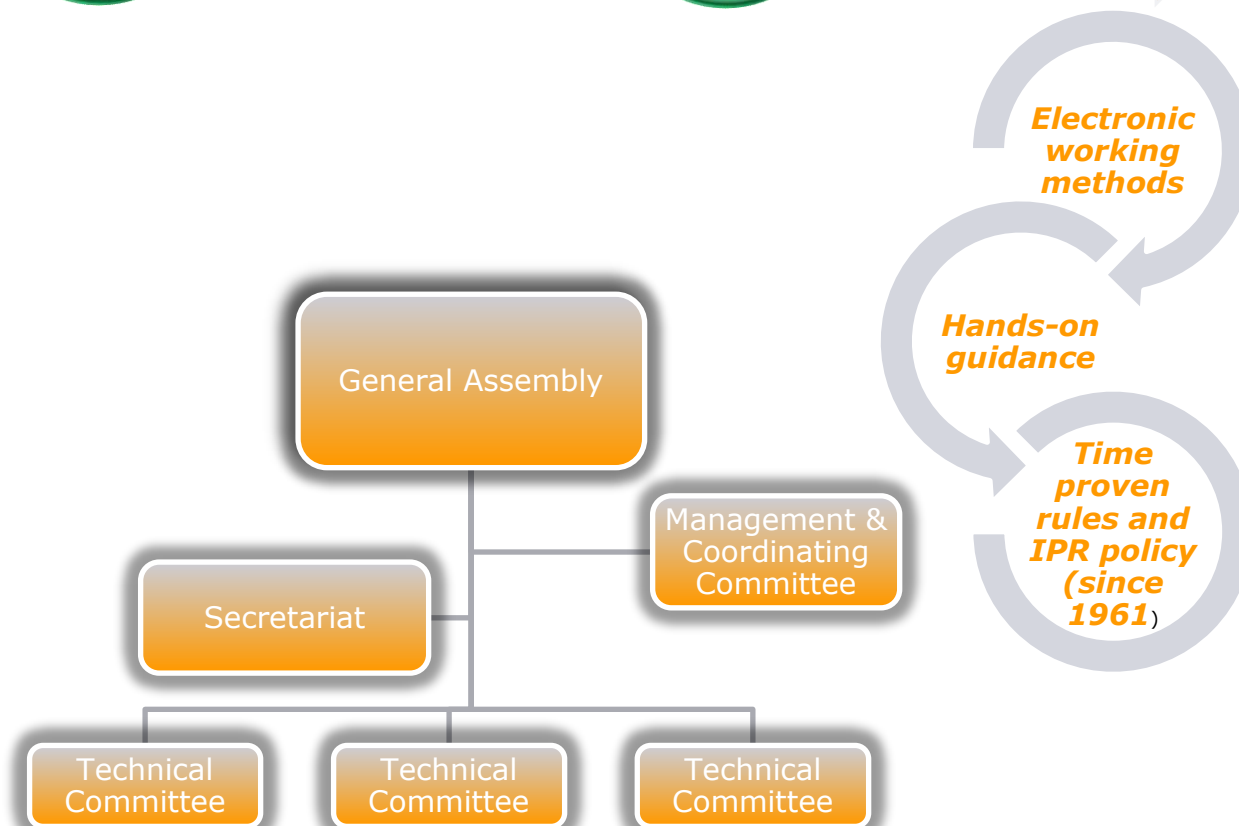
Electronic working methods

Hands-on guidance

Time proven rules and IPR policy (since 1961)

General Assembly

Management & Coordinating Committee

Secretariat

Technical Committee

Technical Committee

Technical Committee